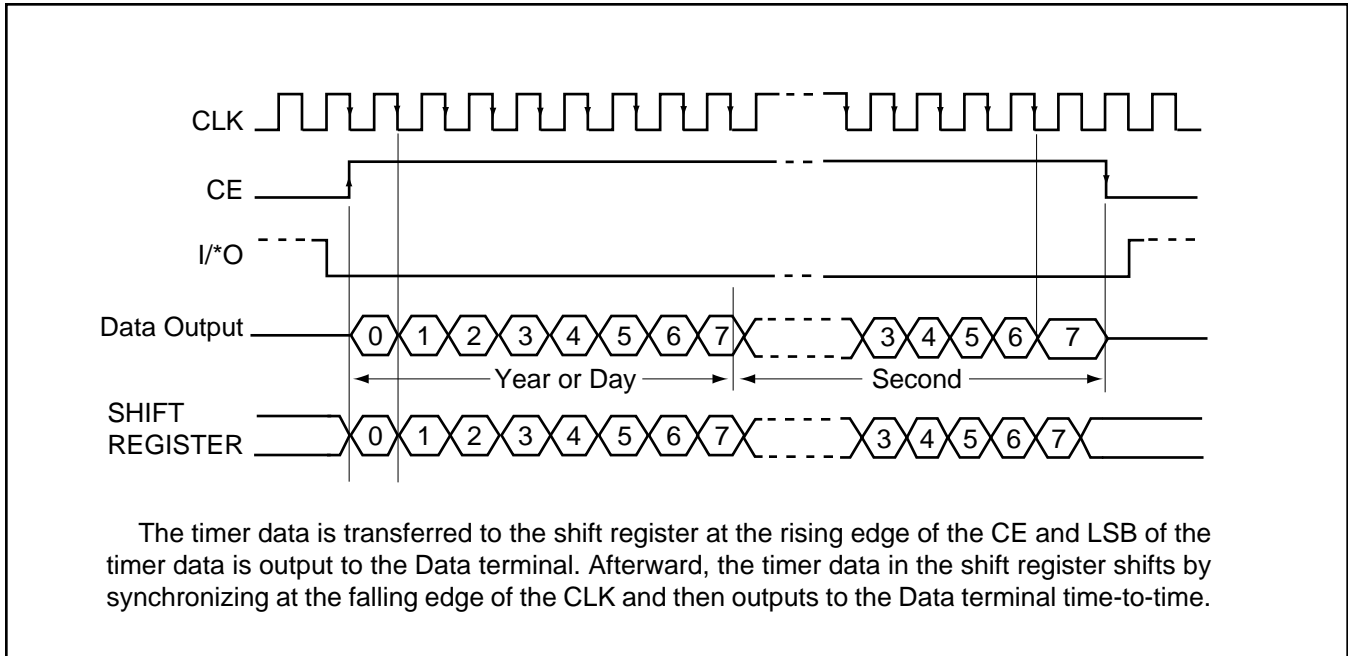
CLK

CE

I/*O

Data Output

0 1 2 3 4 5 6 7 3 4 5 6 7

Year or Day

Second

SHIFT REGISTER

0 1 2 3 4 5 6 7 3 4 5 6 7

The timer data is transferred to the shift register at the rising edge of the CE and LSB of the timer data is output to the Data terminal. Afterward, the timer data in the shift register shifts by synchronizing at the falling edge of the CLK and then outputs to the Data terminal time-to-time.